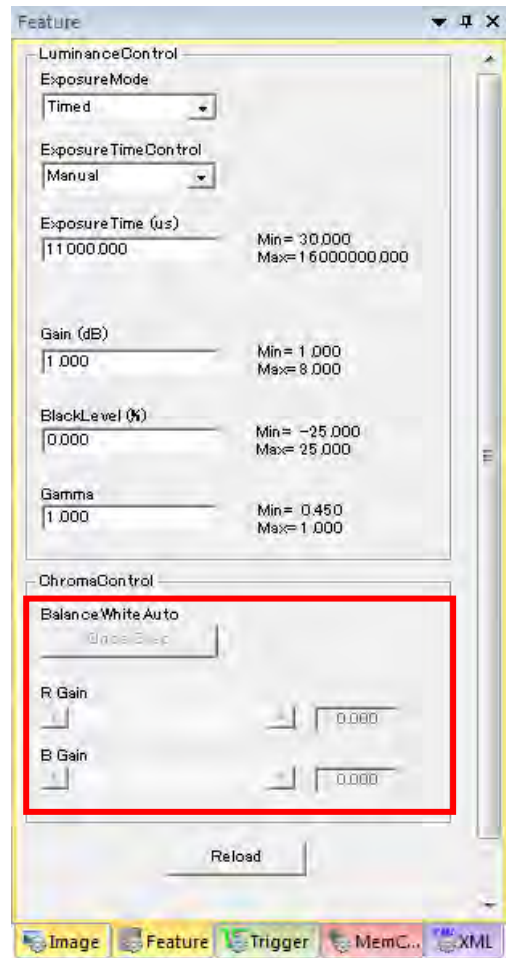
Feature

LuminanceControl

ExposureMode
Timed

ExposureTimeControl
Manual

ExposureTime (us)
11000.000
Min= 30.000
Max=16000000.000

Gain (dB)
1.000
Min= 1.000
Max=8.000

BlackLevel (%)
0.000
Min= -25.000
Max= 25.000

Gamma
1.000
Min= 0.450
Max=1.000

ChromaControl

BalanceWhiteAuto
Once Shot

R Gain
0.000

B Gain
0.000

Reload

Image | Feature | Trigger | MemC... | XML